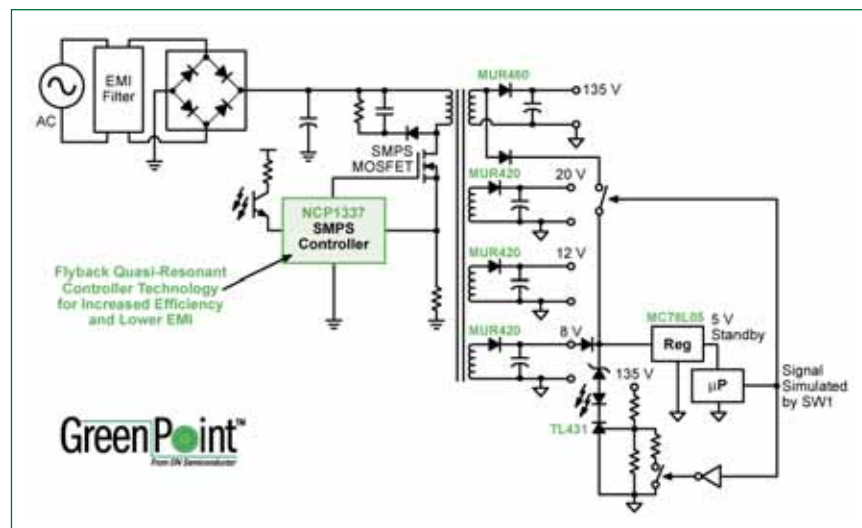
AC

EMI Filter

MUR460

135 V

SMPS MOSFET

MUR420

20 V

NCP1337 SMPS Controller

MUR420

12 V

Flyback Quasi-Resonant Controller Technology for Increased Efficiency and Lower EMI

MUR420

8 V

MC78L05

5 V Standby

Reg

135 V

µP

Signal Simulated by SW1

TL431

GreenPoint™

From ON Semiconductor